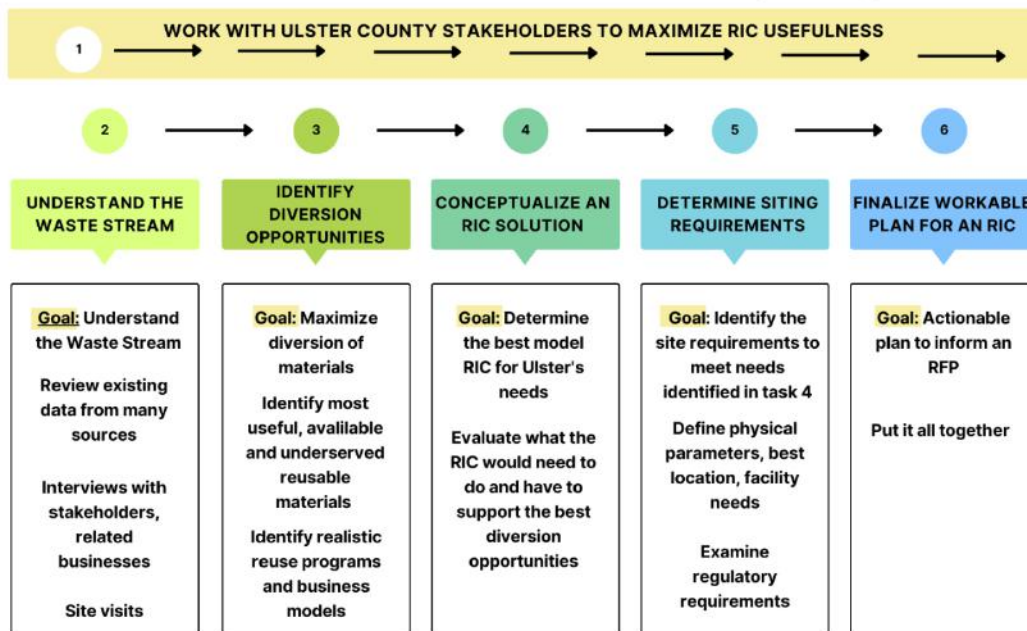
1 WORK WITH ULSTER COUNTY STAKEHOLDERS TO MAXIMIZE RIC USEFULNESS

2

UNDERSTAND THE WASTE STREAM

Goal: Understand the Waste Stream

Review existing data from many sources

Interviews with stakeholders, related businesses

Site visits

3

IDENTIFY DIVERSION OPPORTUNITIES

Goal: Maximize diversion of materials

Identify most useful, avalilable and underserved reusable materials

Identify realistic reuse programs and business models

4

CONCEPTUALIZE AN RIC SOLUTION

Goal: Determine the best model RIC for Ulster's needs

Evaluate what the RIC would need to do and have to support the best diversion opportunities

5

DETERMINE SITING REQUIREMENTS

Goal: Identify the site requirements to meet needs identified in task 4

Define physical parameters, best location, facility needs

Examine regulatory requirements

6

FINALIZE WORKABLE PLAN FOR AN RIC

Goal: Actionable plan to inform an RFP

Put it all together